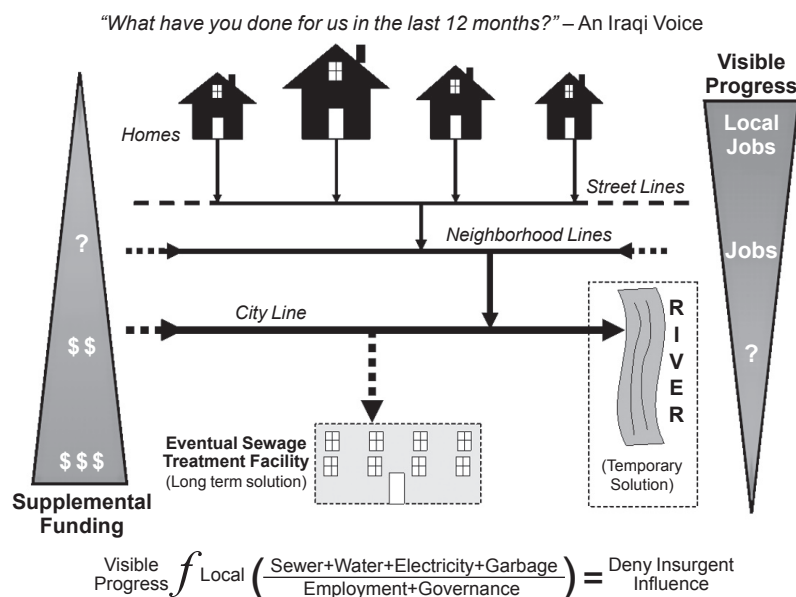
"What have you done for us in the last 12 months?" – An Iraqi Voice

Visible Progress

Local Jobs

Jobs

?

Homes

Street Lines

Neighborhood Lines

City Line

RIVER

(Temporary Solution)

?

$ $

$ $ $

Supplemental Funding

Eventual Sewage Treatment Facility (Long term solution)

Visible Progress $f$ Local $\left(\frac{\text{Sewer+Water+Electricity+Garbage}}{\text{Employment+Governance}}\right)$ = Deny Insurgent Influence